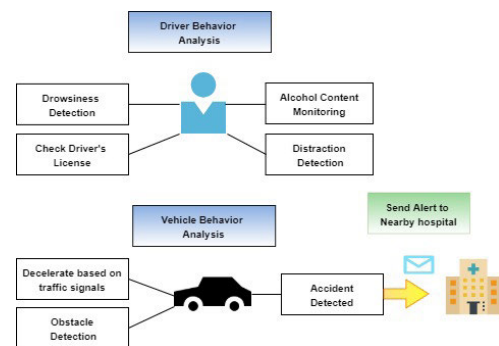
Driver Behavior Analysis

Drowsiness Detection

Alcohol Content Monitoring

Check Driver's License

Distraction Detection

Vehicle Behavior Analysis

Send Alert to Nearby hospital

Decelerate based on traffic signals

Accident Detected

Obstacle Detection